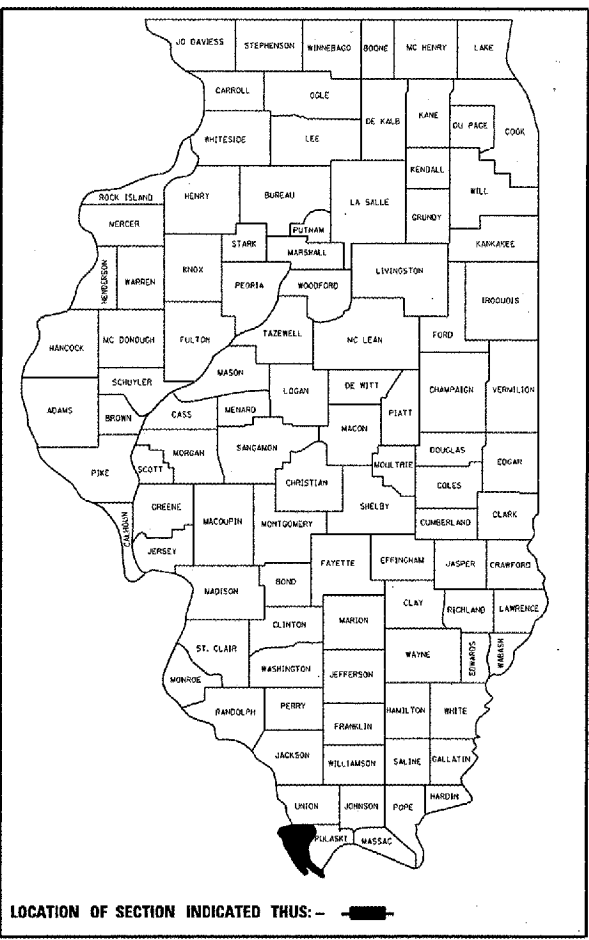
JO DAVIESS
STEPHENSON
WINNEBAGO
BOONE
MC HENRY
LAKE
CARROLL
OGLE
DE KALB
KANE
DU PAGE
COOK
WHITESIDE
LEE
KENDALL
ROCK ISLAND
HENRY
BUREAU
LA SALLE
WILL
GRUNDY
MERCER
PUTNAM
STARK
MARSHALL
KANKAKEE
HENDERSON
WARREN
KNOX
LIVINGSTON
PEORIA
WOODFORD
IROQUOIS
HANCOCK
MC DONOUGH
FULTON
TAZEWELL
MC LEAN
FORD
SCHUYLER
MASON
LOGAN
DE WITT
CHAMPAIGN
VERMILION
ADAMS
BROWN
CASS
MENARD
PIATT
MACON
MORGAN
SANGAMON
DOUGLAS
PIKE
SCOTT
MOULTRIE
EDGAR
CHRISTIAN
COLES
GREENE
SHELBY
CALHOUN
MACOUPIN
MONTGOMERY
CUMBERLAND
CLARK
JERSEY
FAYETTE
EFFINGHAM
JASPER
CRAWFORD
MADISON
BOND
CLAY
RICHLAND
LAWRENCE
CLINTON
MARION
ST. CLAIR
WAYNE
EDWARDS
WABASH
WASHINGTON
JEFFERSON
MONROE
RANDOLPH
PERRY
HAMILTON
WHITE
FRANKLIN
JACKSON
WILLIAMSON
SALINE
GALLATIN
HARDIN
UNION
JOHNSON
POPE
PULASKI
MASSAC

LOCATION OF SECTION INDICATED THUS:-